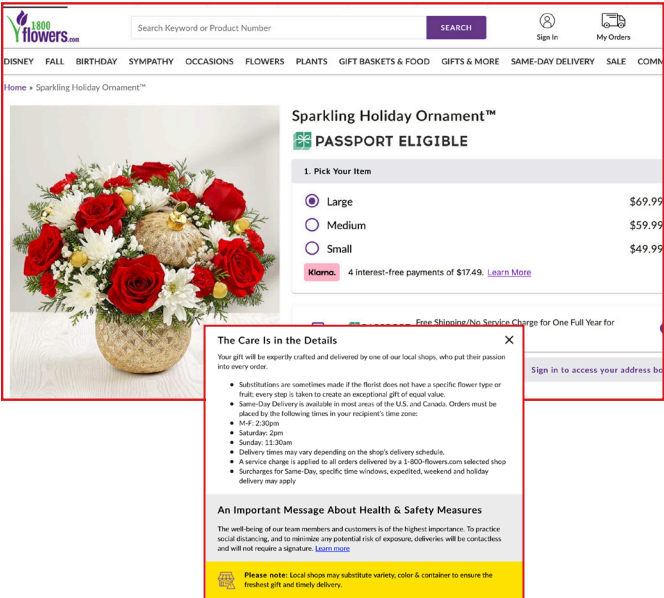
1-800 flowers.com

Search Keyword or Product Number

SEARCH

Sign In

My Orders

DISNEY FALL BIRTHDAY SYMPATHY OCCASIONS FLOWERS PLANTS GIFT BASKETS & FOOD GIFTS & MORE SAME-DAY DELIVERY SALE COMM

Home » Sparkling Holiday Ornament™

Sparkling Holiday Ornament™

PASSPORT ELIGIBLE

1. Pick Your Item

Large $69.99

Medium $59.99

Small $49.99

Klarna. 4 interest-free payments of $17.49. Learn More

Free Shipping/No Service Charge for One Full Year for

Sign in to access your address bo

The Care Is in the Details

Your gift will be expertly crafted and delivered by one of our local shops, who put their passion into every order.

- Substitutions are sometimes made if the florist does not have a specific flower type or fruit; every step is taken to create an exceptional gift of equal value.
- Same-Day Delivery is available in most areas of the U.S. and Canada. Orders must be placed by the following times in your recipient's time zone:
- M-F: 2:30pm
- Saturday: 2pm
- Sunday: 11:30am
- Delivery times may vary depending on the shop's delivery schedule.
- A service charge is applied to all orders delivered by a 1-800-flowers.com selected shop
- Surcharges for Same-Day, specific time windows, expedited, weekend and holiday delivery may apply

An Important Message About Health & Safety Measures

The well-being of our team members and customers is of the highest importance. To practice social distancing, and to minimize any potential risk of exposure, deliveries will be contactless and will not require a signature. Learn more

Please note: Local shops may substitute variety, color & container to ensure the freshest gift and timely delivery.